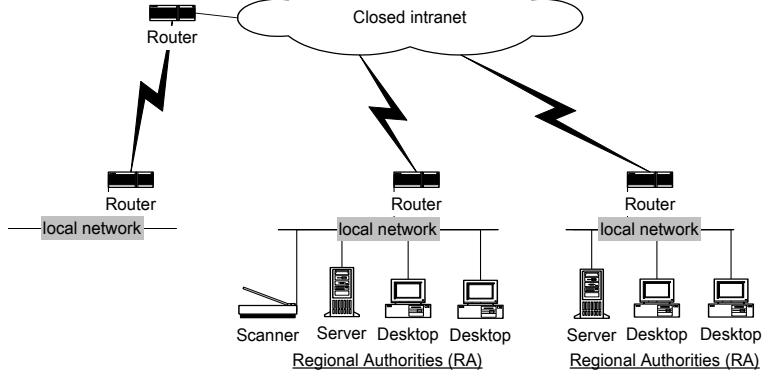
Closed intranet

Router

Router

local network

Router

local network

Router

local network

Scanner Server Desktop Desktop

Regional Authorities (RA)

Server Desktop Desktop

Regional Authorities (RA)